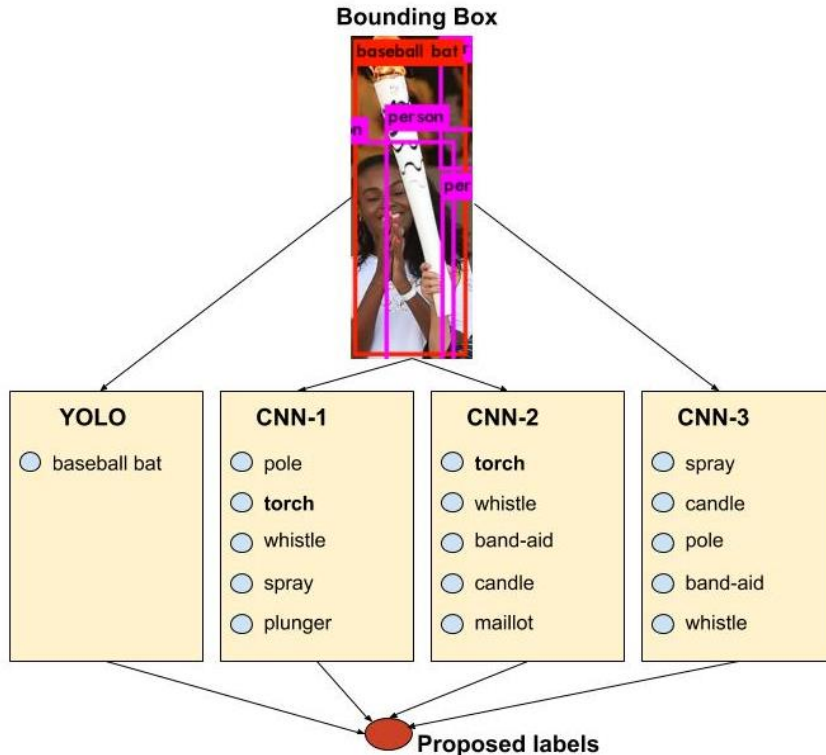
Bounding Box

baseball bat

person

n

per

YOLO
baseball bat

CNN-1
pole
**torch**
whistle
spray
plunger

CNN-2
**torch**
whistle
band-aid
candle
maillot

CNN-3
spray
candle
pole
band-aid
whistle

Proposed labels